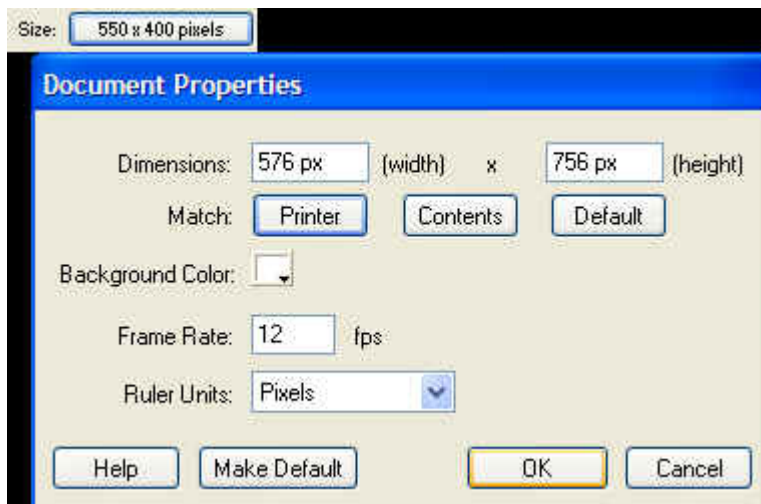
Size: 550 x 400 pixels

Document Properties

Dimensions: 576 px (width) x 756 px (height)

Match: Printer Contents Default

Background Color:

Frame Rate: 12 fps

Ruler Units: Pixels

Help Make Default OK Cancel